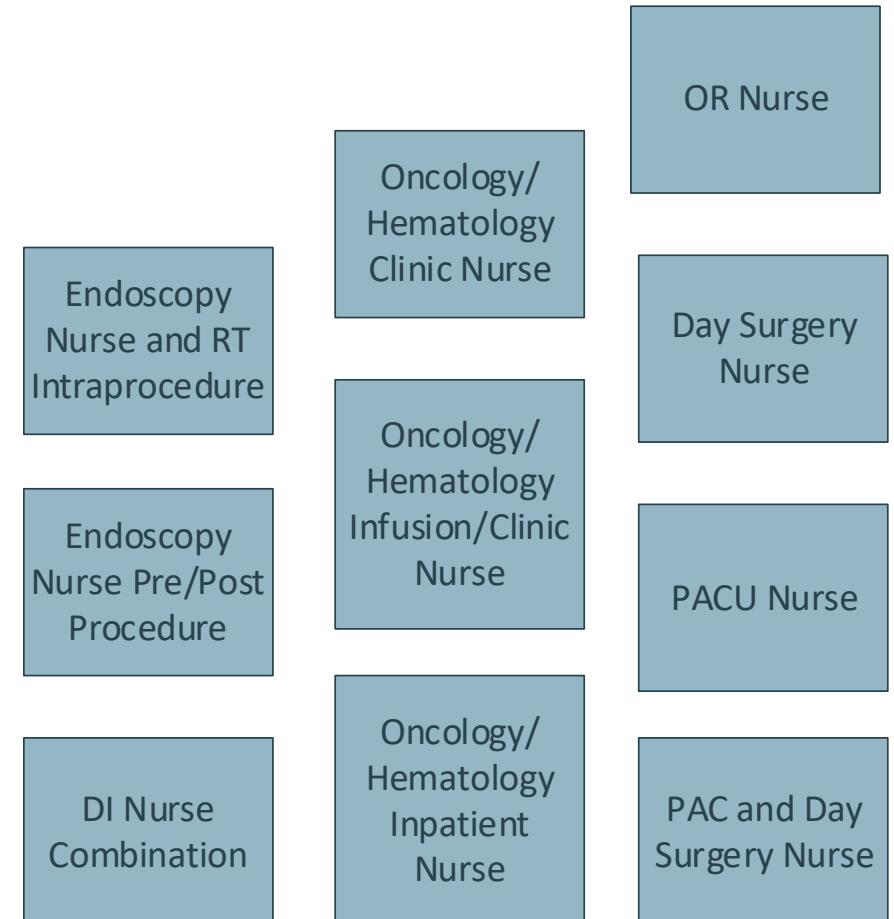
Endoscopy Nurse and RT Intraprocedure

Endoscopy Nurse Pre/Post Procedure

DI Nurse Combination

Oncology/ Hematology Clinic Nurse

Oncology/ Hematology Infusion/Clinic Nurse

Oncology/ Hematology Inpatient Nurse

OR Nurse

Day Surgery Nurse

PACU Nurse

PAC and Day Surgery Nurse